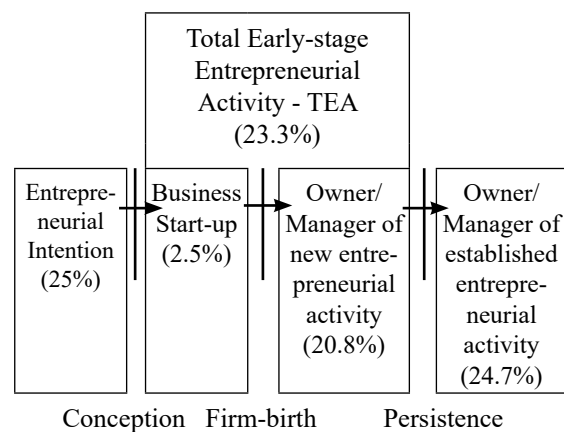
Total Early-stage Entrepreneurial Activity - TEA (23.3%)

Entrepreneurial Intention (25%)

Business Start-up (2.5%)

Owner/ Manager of new entrepreneurial activity (20.8%)

Owner/ Manager of established entrepreneurial activity (24.7%)

Conception Firm-birth Persistence